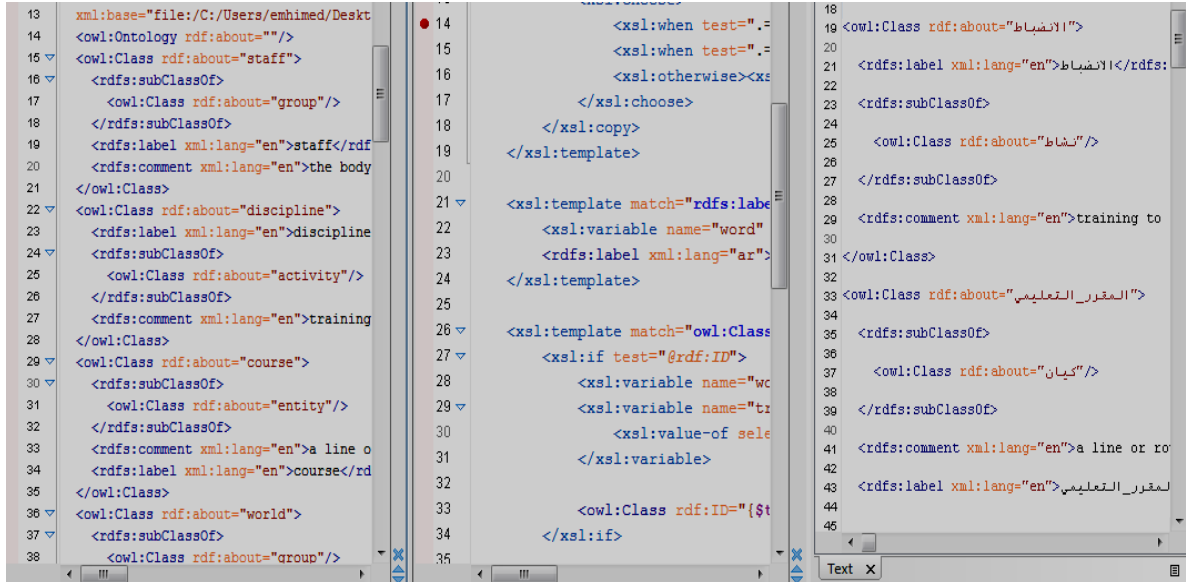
13 xml:base="file:/C:/Users/emhimed/Deskt
14 <owl:Ontology rdf:about=""/>
15 <owl:Class rdf:about="staff">
16 <rdfs:subClassOf>
17 <owl:Class rdf:about="group"/>
18 </rdfs:subClassOf>
19 <rdfs:label xml:lang="en">staff</rdf
20 <rdfs:comment xml:lang="en">the body
21 </owl:Class>
22 <owl:Class rdf:about="discipline">
23 <rdfs:label xml:lang="en">discipline
24 <rdfs:subClassOf>
25 <owl:Class rdf:about="activity"/>
26 </rdfs:subClassOf>
27 <rdfs:comment xml:lang="en">training
28 </owl:Class>
29 <owl:Class rdf:about="course">
30 <rdfs:subClassOf>
31 <owl:Class rdf:about="entity"/>
32 </rdfs:subClassOf>
33 <rdfs:comment xml:lang="en">a line o
34 <rdfs:label xml:lang="en">course</rd
35 </owl:Class>
36 <owl:Class rdf:about="world">
37 <rdfs:subClassOf>
38 <owl:Class rdf:about="group"/>

14 <xsl:when test=".=
15 <xsl:when test=".=
16 <xsl:otherwise><xs
17 </xsl:choose>
18 </xsl:copy>
19 </xsl:template>
20
21 <xsl:template match="rdfs:labe
22 <xsl:variable name="word"
23 <rdfs:label xml:lang="ar">
24 </xsl:template>
25
26 <xsl:template match="owl:Class
27 <xsl:if test="@rdf:ID">
28 <xsl:variable name="wo
29 <xsl:variable name="tr
30 <xsl:value-of sele
31 </xsl:variable>
32
33 <owl:Class rdf:ID="{$t
34 </xsl:if>
35

18
19 <owl:Class rdf:about="الانضباط">
20
21 <rdfs:label xml:lang="en">الانضباط</rdfs:
22
23 <rdfs:subClassOf>
24
25 <owl:Class rdf:about="نشاط"/>
26
27 </rdfs:subClassOf>
28
29 <rdfs:comment xml:lang="en">training to
30
31 </owl:Class>
32
33 <owl:Class rdf:about="المقرر_التعليمي">
34
35 <rdfs:subClassOf>
36
37 <owl:Class rdf:about="كيان"/>
38
39 </rdfs:subClassOf>
40
41 <rdfs:comment xml:lang="en">a line or ro
42
43 <rdfs:label xml:lang="en">المقرر_التعليمي
44
45

Text